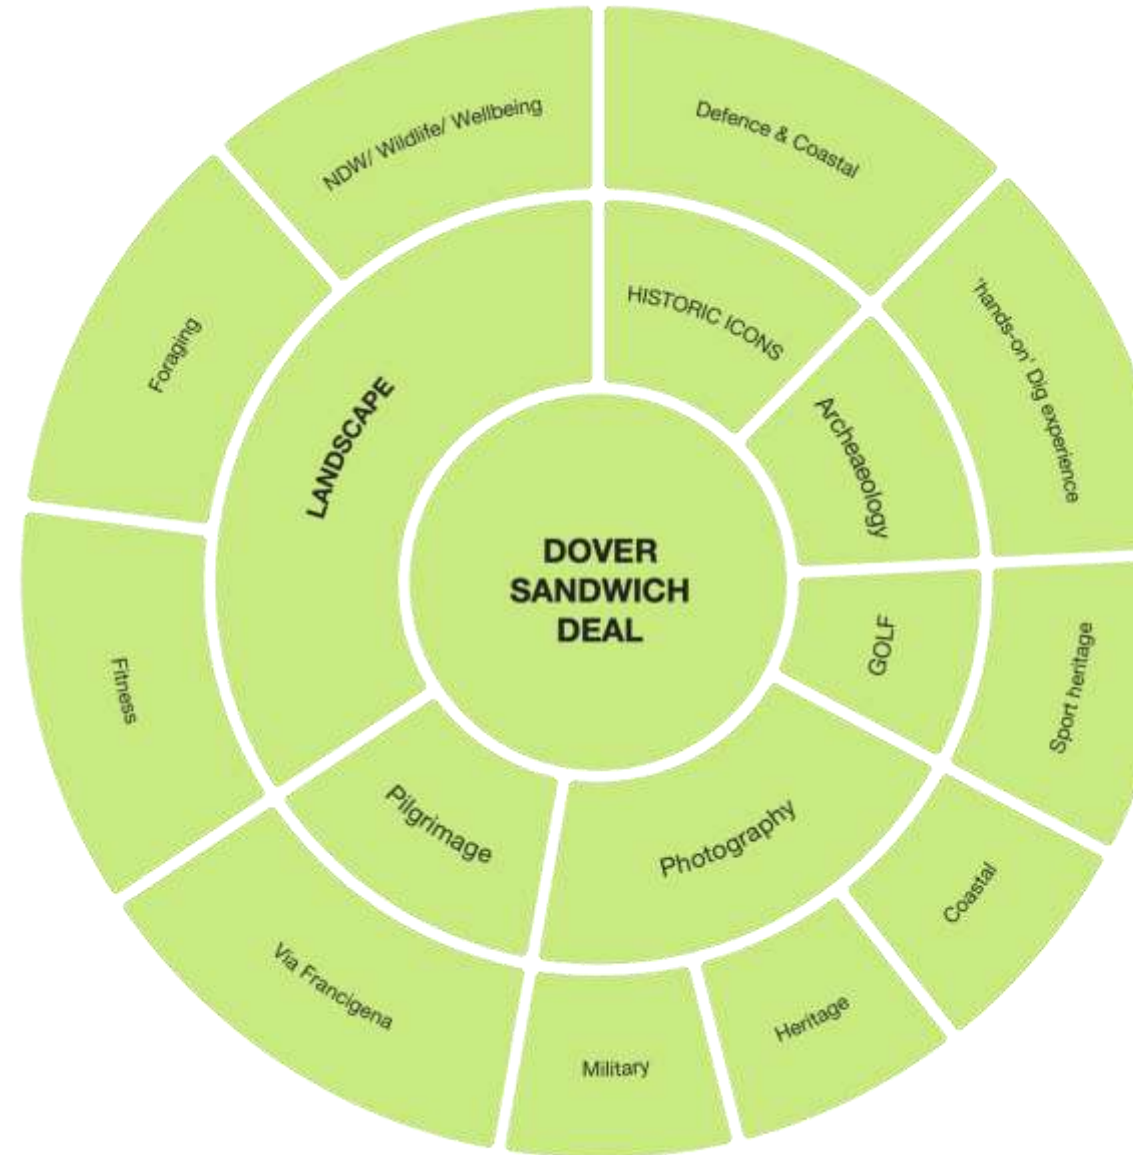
DOVER
SANDWICH
DEAL

LANDSCAPE

HISTORIC ICONS

Archeaeology

GOLF

Photography

Pilgrimage

NDW/ Wildlife/ Wellbeing

Defence & Coastal

'hands-on' Dig experience

Sport heritage

Coastal

Heritage

Military

Via Francigena

Fitness

Foraging